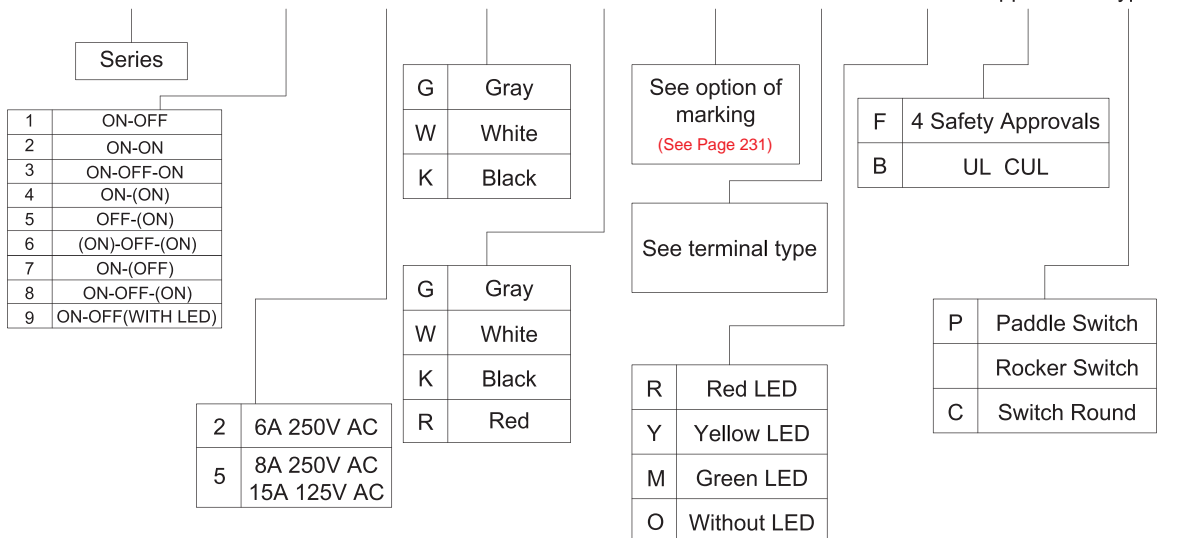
Series

| 1 | ON-OFF |
|---|---|
| 2 | ON-ON |
| 3 | ON-OFF-ON |
| 4 | ON-(ON) |
| 5 | OFF-(ON) |
| 6 | (ON)-OFF-(ON) |
| 7 | ON-(OFF) |
| 8 | ON-OFF-(ON) |
| 9 | ON-OFF(WITH LED) |

| 2 | 6A 250V AC |
|---|---|
| 5 | 8A 250V AC 15A 125V AC |

| G | Gray |
|---|---|
| W | White |
| K | Black |

| G | Gray |
|---|---|
| W | White |
| K | Black |
| R | Red |

See option of marking
(See Page 231)

See terminal type

| R | Red LED |
|---|---|
| Y | Yellow LED |
| M | Green LED |
| O | Without LED |

| F | 4 Safety Approvals |
|---|---|
| B | UL CUL |

| P | Paddle Switch |
|---|---|
| | Rocker Switch |
| C | Switch Round |